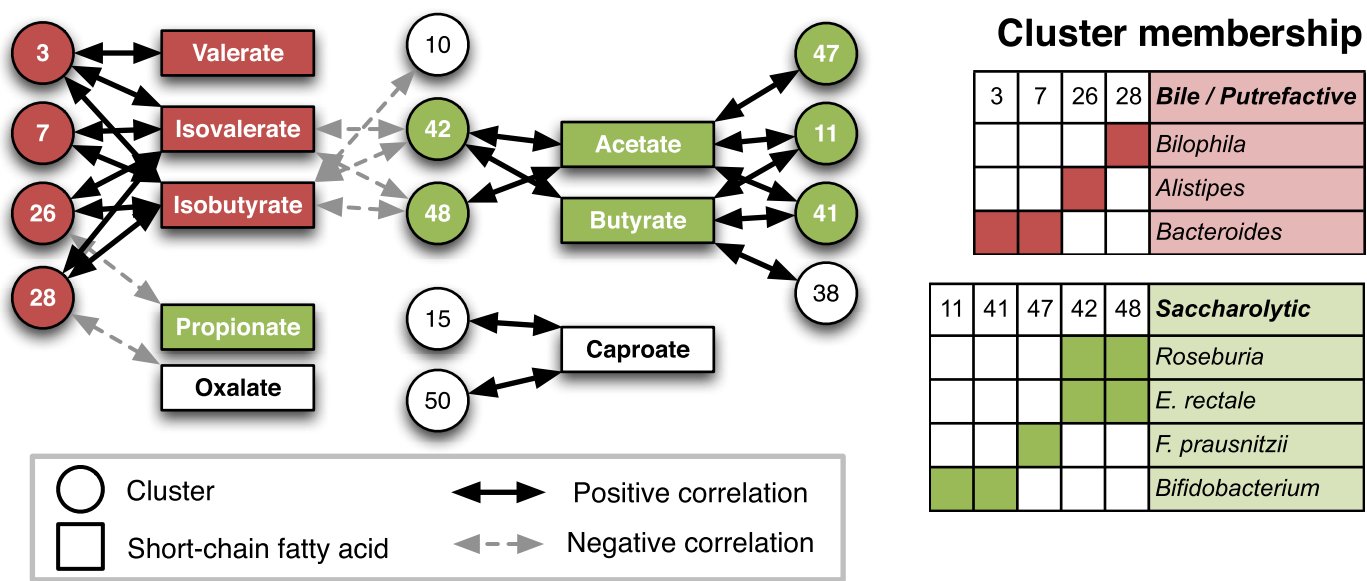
3
7
26
28
Valerate
Isovalerate
Isobutyrate
Propionate
Oxalate
10
42
48
15
50
Acetate
Butyrate
Caproate
47
11
41
38

Cluster
Short-chain fatty acid
Positive correlation
Negative correlation

Cluster membership

| 3 | 7 | 26 | 28 | Bile / Putrefactive |
|---|---|---|---|---|
| | | | | Bilophila |
| | | | | Alistipes |
| | | | | Bacteroides |

| 11 | 41 | 47 | 42 | 48 | Saccharolytic |
|---|---|---|---|---|---|
| | | | | | Roseburia |
| | | | | | E. rectale |
| | | | | | F. prausnitzii |
| | | | | | Bifidobacterium |